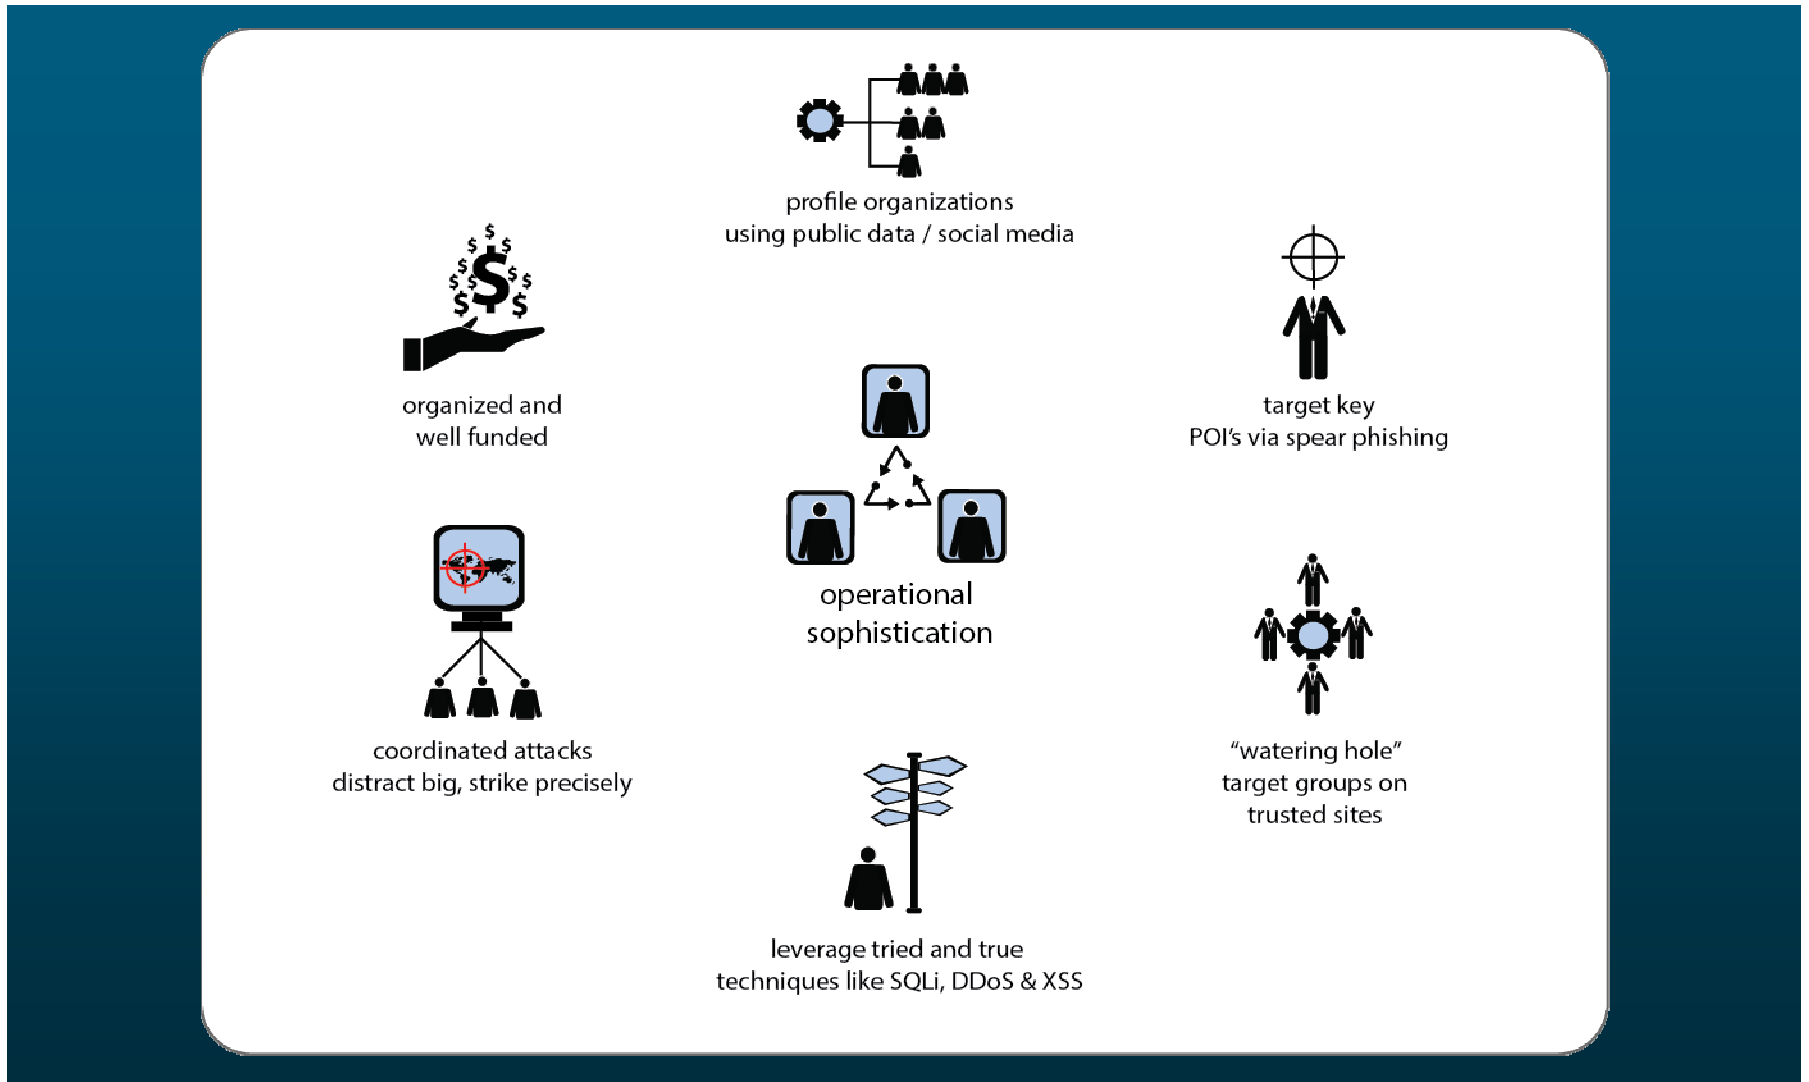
profile organizations
using public data / social media

organized and
well funded

target key
POI's via spear phishing

operational
sophistication

coordinated attacks
distract big, strike precisely

"watering hole"
target groups on
trusted sites

leverage tried and true
techniques like SQLi, DDoS & XSS